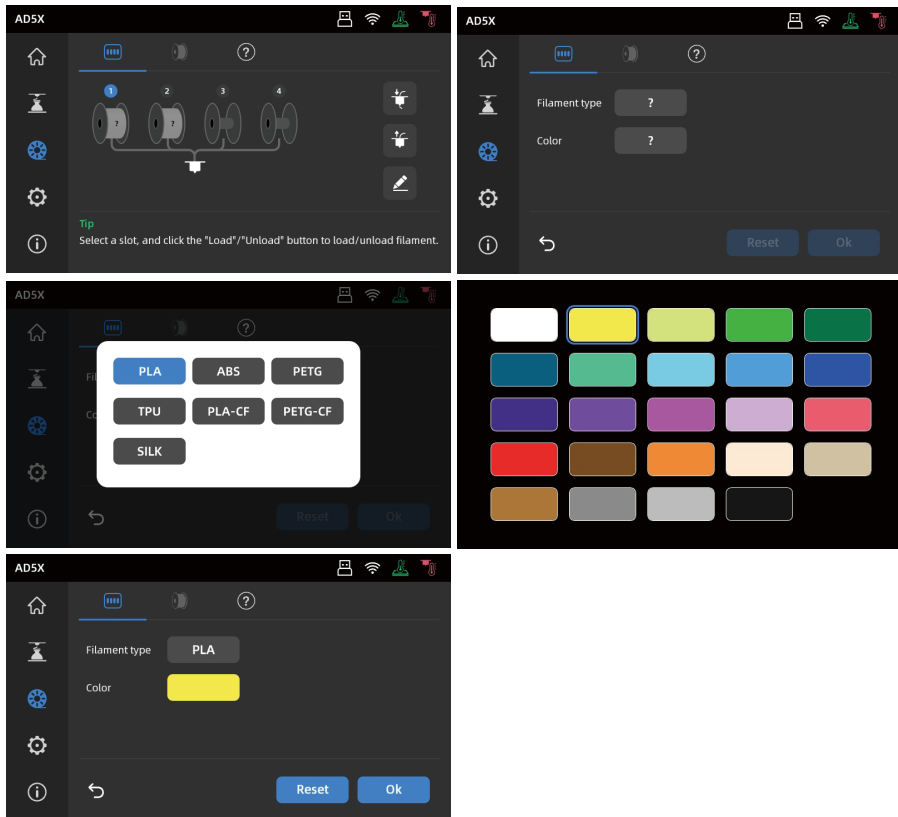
AD5X

1 2 3 4

?

?

Tip

Select a slot, and click the "Load"/"Unload" button to load/unload filament.

AD5X

Filament type ?

Color ?

Reset Ok

AD5X

Fi

Co

PLA ABS PETG

TPU PLA-CF PETG-CF

SILK

Reset Ok

AD5X

Filament type PLA

Color

Reset Ok